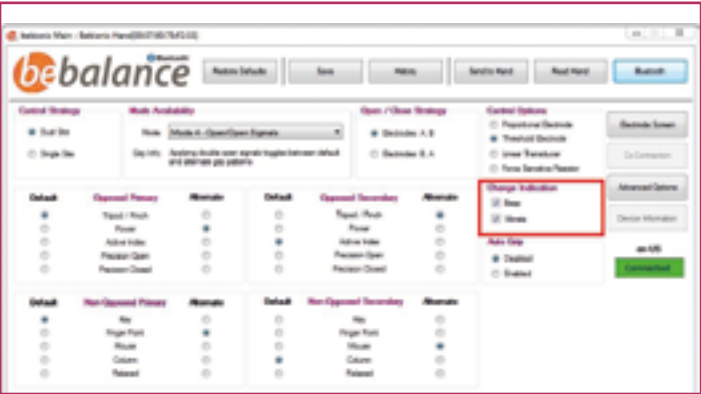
bebalance Main - Bebionic Hand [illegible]

bebalance Bluetooth

Restore Defaults | Save | History | Send to Hand | Read Hand | Bluetooth

Control Strategy
Dual Site
Single Site

Mode Availability
Mode: Mode A - Open/Open Signals
Grip Info: Applying double open signals toggles between default and alternate grip patterns

Open / Close Strategy
Electrodes A, B
Electrodes B, A

Control Options
Proportional Electrode
Threshold Electrode
Linear Transducer
Force Sensitive Resistor

Electrode Screen
Co-Contraction
Advanced Options
Device Information

| Default | Opposed Primary | Alternate |
|---|---|---|
| | Tripod / Pinch | |
| | Power | |
| | Active Index | |
| | Precision Open | |
| | Precision Closed | |

| Default | Opposed Secondary | Alternate |
|---|---|---|
| | Tripod / Pinch | |
| | Power | |
| | Active Index | |
| | Precision Open | |
| | Precision Closed | |

Change Indication
Beep
Vibrate

Auto Grip
Disabled
Enabled

on US
Connected

| Default | Non-Opposed Primary | Alternate |
|---|---|---|
| | Key | |
| | Finger Point | |
| | Mouse | |
| | Column | |
| | Relaxed | |

| Default | Non-Opposed Secondary | Alternate |
|---|---|---|
| | Key | |
| | Finger Point | |
| | Mouse | |
| | Column | |
| | Relaxed | |